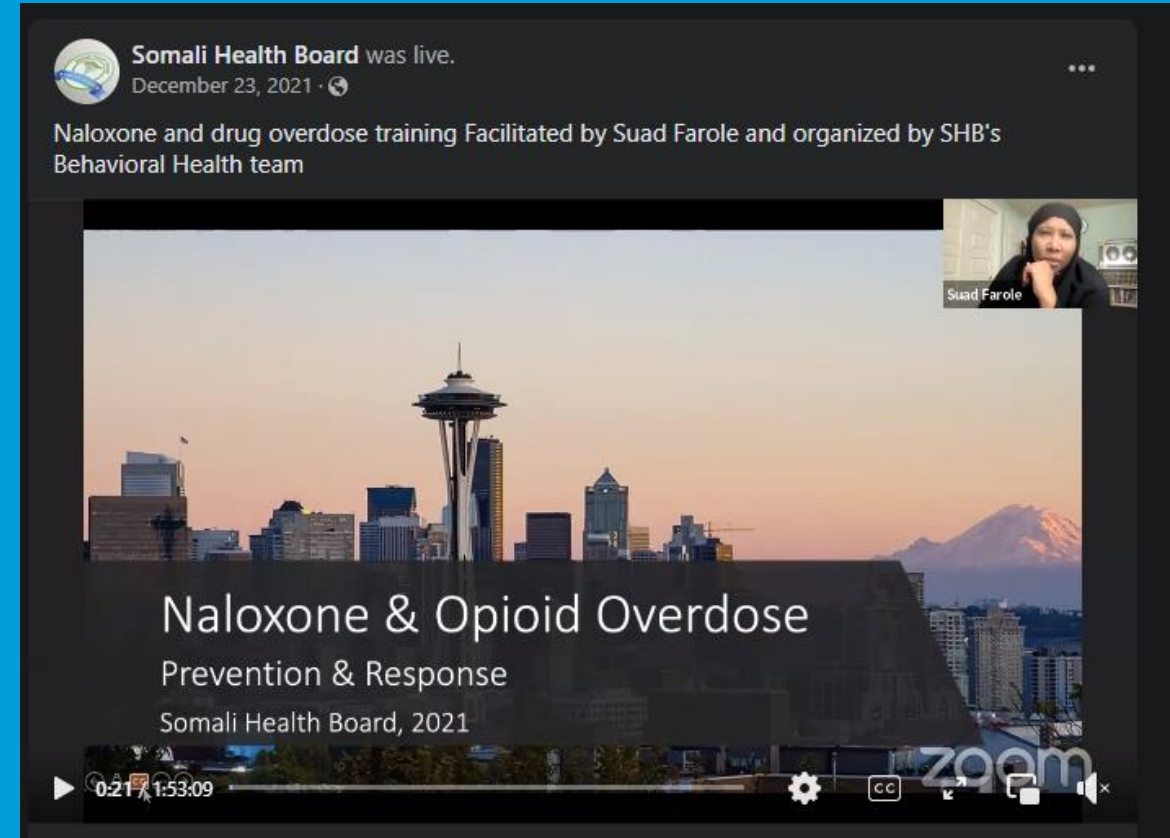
Somali Health Board was live.
December 23, 2021 ·

Naloxone and drug overdose training Facilitated by Suad Farole and organized by SHB's Behavioral Health team

Suad Farole

Naloxone & Opioid Overdose
Prevention & Response
Somali Health Board, 2021

zoom

0:21 / 1:53:09

CC